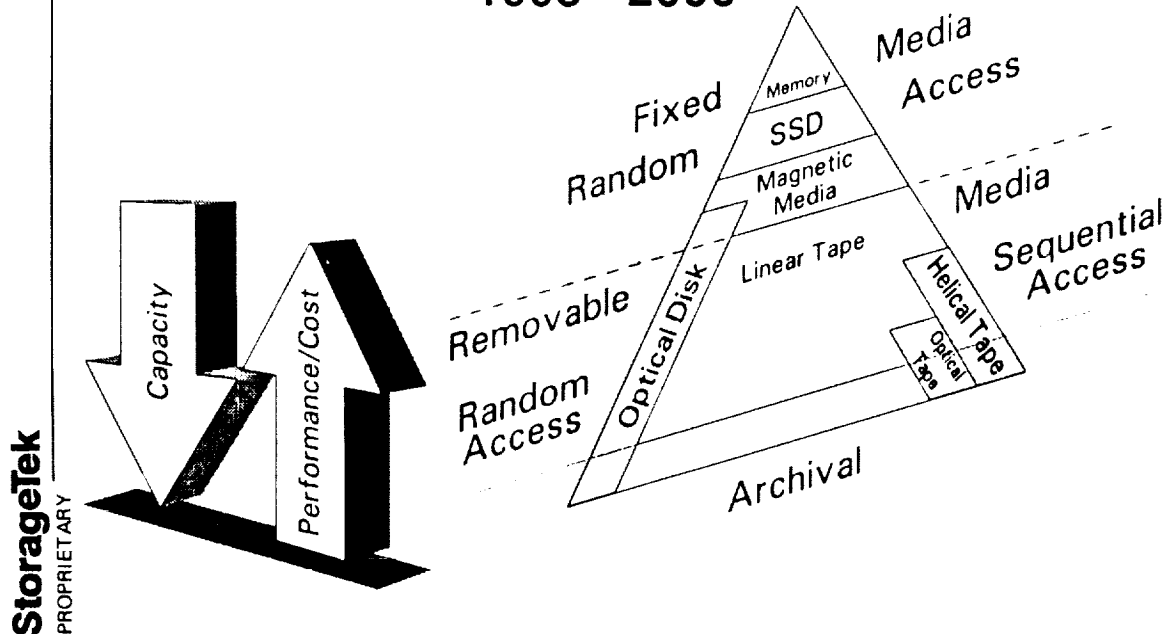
1995 - 2000

StorageTek
PROPRIETARY

Capacity

Performance/Cost

Fixed Random

Media Access

Memory

SSD

Magnetic Media

Media Sequential Access

Linear Tape

Helical Tape

Optical Tape

Optical Disk

Removable

Random Access

Archival